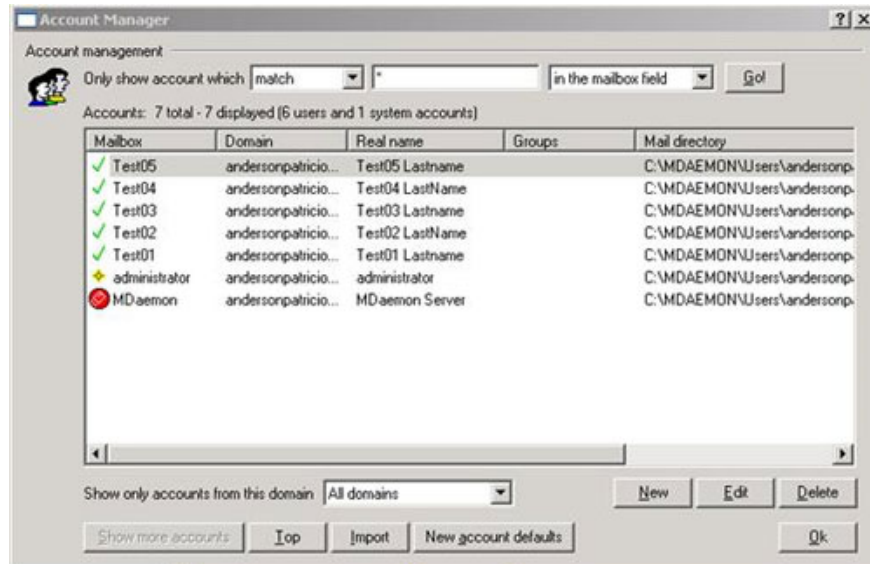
Account Manager

?|X

Account management

Only show account which match * in the mailbox field Go!

Accounts: 7 total - 7 displayed (6 users and 1 system accounts)

| Mailbox | Domain | Real name | Groups | Mail directory |
|---|---|---|---|---|
| Test05 | andersonpatricio... | Test05 Lastname | | C:\MDAEMON\Users\andersonp |
| Test04 | andersonpatricio... | Test04 LastName | | C:\MDAEMON\Users\andersonp |
| Test03 | andersonpatricio... | Test03 Lastname | | C:\MDAEMON\Users\andersonp |
| Test02 | andersonpatricio... | Test02 LastName | | C:\MDAEMON\Users\andersonp |
| Test01 | andersonpatricio... | Test01 Lastname | | C:\MDAEMON\Users\andersonp |
| administrator | andersonpatricio... | administrator | | C:\MDAEMON\Users\andersonp |
| MDaemon | andersonpatricio... | MDaemon Server | | C:\MDAEMON\Users\andersonp |

Show only accounts from this domain All domains

New Edit Delete

Show more accounts Top Import New account defaults Ok